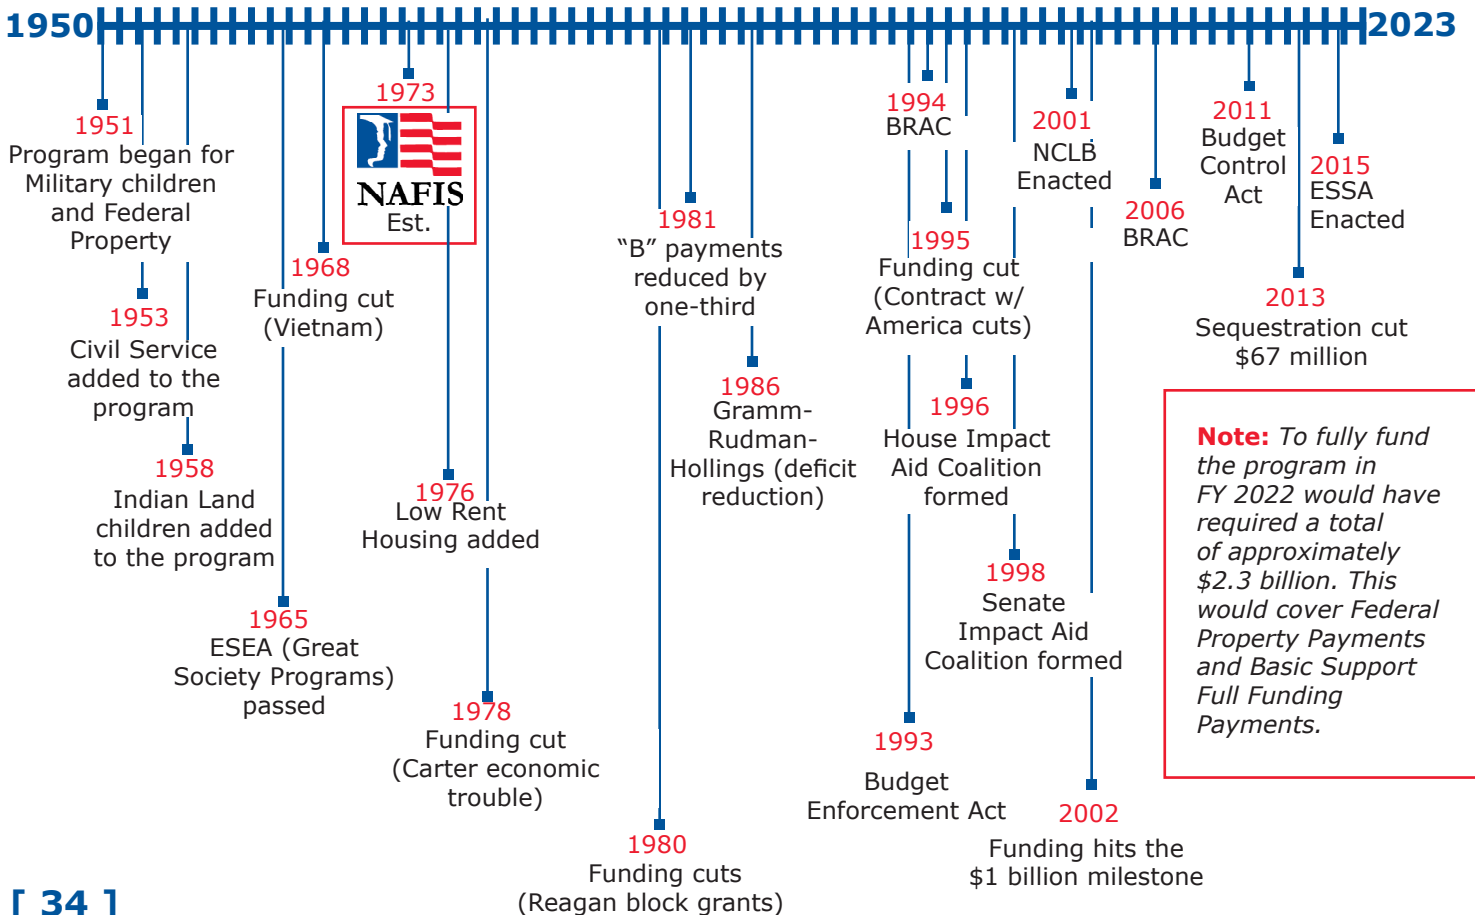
1950

2023

1951
Program began for Military children and Federal Property

1953
Civil Service added to the program

1958
Indian Land children added to the program

1965
ESEA (Great Society Programs) passed

1968
Funding cut (Vietnam)

1973
NAFIS
Est.

1976
Low Rent Housing added

1978
Funding cut (Carter economic trouble)

1980
Funding cuts (Reagan block grants)

1981
“B” payments reduced by one-third

1986
Gramm-Rudman-Hollings (deficit reduction)

1993
Budget Enforcement Act

1994
BRAC

1995
Funding cut (Contract w/ America cuts)

1996
House Impact Aid Coalition formed

1998
Senate Impact Aid Coalition formed

2001
NCLB Enacted

2002
Funding hits the $1 billion milestone

2006
BRAC

2011
Budget Control Act

2013
Sequestration cut $67 million

2015
ESSA Enacted

Note: To fully fund the program in FY 2022 would have required a total of approximately $2.3 billion. This would cover Federal Property Payments and Basic Support Full Funding Payments.

[ 34 ]